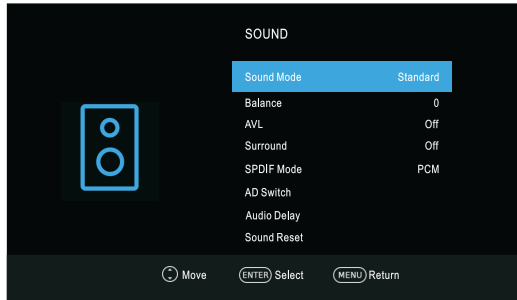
SOUND

| | |
|---|---|
| Sound Mode | Standard |
| Balance | 0 |
| AVL | Off |
| Surround | Off |
| SPDIF Mode | PCM |
| AD Switch | |
| Audio Delay | |
| Sound Reset | |

Move ENTER Select MENU Return